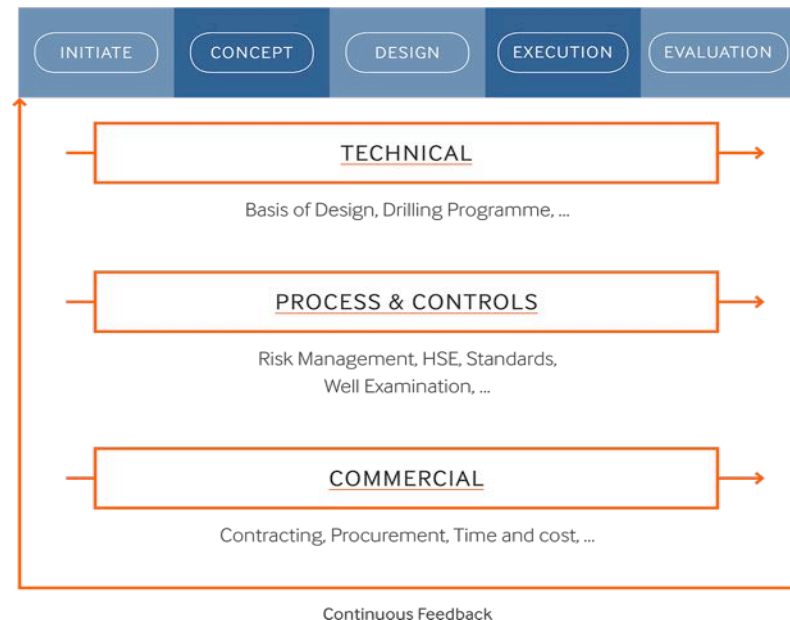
INITIATE CONCEPT DESIGN EXECUTION EVALUATION

TECHNICAL

Basis of Design, Drilling Programme, ...

PROCESS & CONTROLS

Risk Management, HSE, Standards, Well Examination, ...

COMMERCIAL

Contracting, Procurement, Time and cost, ...

Continuous Feedback